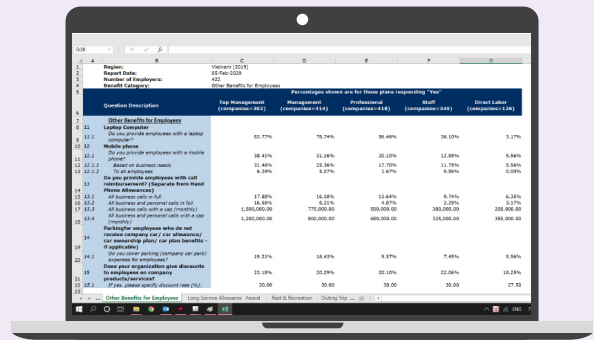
G38 fx

| | A | B | C | D | E | F | G |
|---|---|---|---|---|---|---|---|
| 1 | | Region: | Vietnam (2019) | | | | |
| 2 | | Report Date: | 05-Feb-2020 | | | | |
| 3 | | Number of Employers: | 432 | | | | |
| 4 | | Benefit Category: | Other Benefits for Employees | | | | |
| 5 | | | Percentages shown are for those plans responding "Yes" | | | | |
| 6 | | Question Description | Top Management (companies=302) | Management (companies=414) | Professional (companies=418) | Staff (companies=340) | Direct Labor (companies=136) |
| 8 | | Other Benefits for Employees | | | | | |
| 9 | 11 | Laptop Computer | | | | | |
| 10 | 11.1 | Do you provide employees with a laptop computer? | 83.77% | 78.74% | 38.46% | 36.10% | 3.17% |
| 11 | 12 | Mobile phone | | | | | |
| 12 | 12.1 | Do you provide employees with a mobile phone? | 38.41% | 31.26% | 20.10% | 12.85% | 5.56% |
| 13 | 12.1.1 | Based on business needs | 31.46% | 25.36% | 17.70% | 11.75% | 5.56% |
| | 12.1.2 | To all employees | 6.29% | 5.07% | 1.67% | 0.86% | 0.00% |
| 14 | 13 | Do you provide employees with cell reimbursement? (Separate from Hand Phone Allowances) | | | | | |
| 15 | 13.1 | All business calls in full | 17.88% | 16.18% | 13.64% | 9.74% | 6.35% |
| 16 | 13.2 | All business and personal calls in full | 16.56% | 8.21% | 4.07% | 2.29% | 3.17% |
| 17 | 13.3 | All business calls with a cap (monthly) | 1,500,000.00 | 775,000.00 | 500,000.00 | 300,000.00 | 200,000.00 |
| 18 | 13.4 | All business and personal calls with a cap (monthly) | 1,200,000.00 | 800,000.00 | 480,000.00 | 325,000.00 | 390,000.00 |
| 19 | 14 | Parking for employees who do not receive company car/ car allowance/ car ownership plan/ car plan benefits - if applicable) | | | | | |
| 20 | 14.1 | Do you cover parking (company car park) expenses for employees? | 19.21% | 16.43% | 9.57% | 7.45% | 5.56% |
| 21 | 15 | Does your organization give discounts to employees on company products/services? | 23.18% | 20.29% | 20.10% | 22.06% | 18.25% |
| 22 | 15.1 | If yes, please specify discount rate (%): | 30.00 | 30.00 | 30.00 | 30.00 | 27.50 |

Other Benefits for Employees | Long Service Allowance Award | Rest & Recreation | Outing Trip ...

ENG